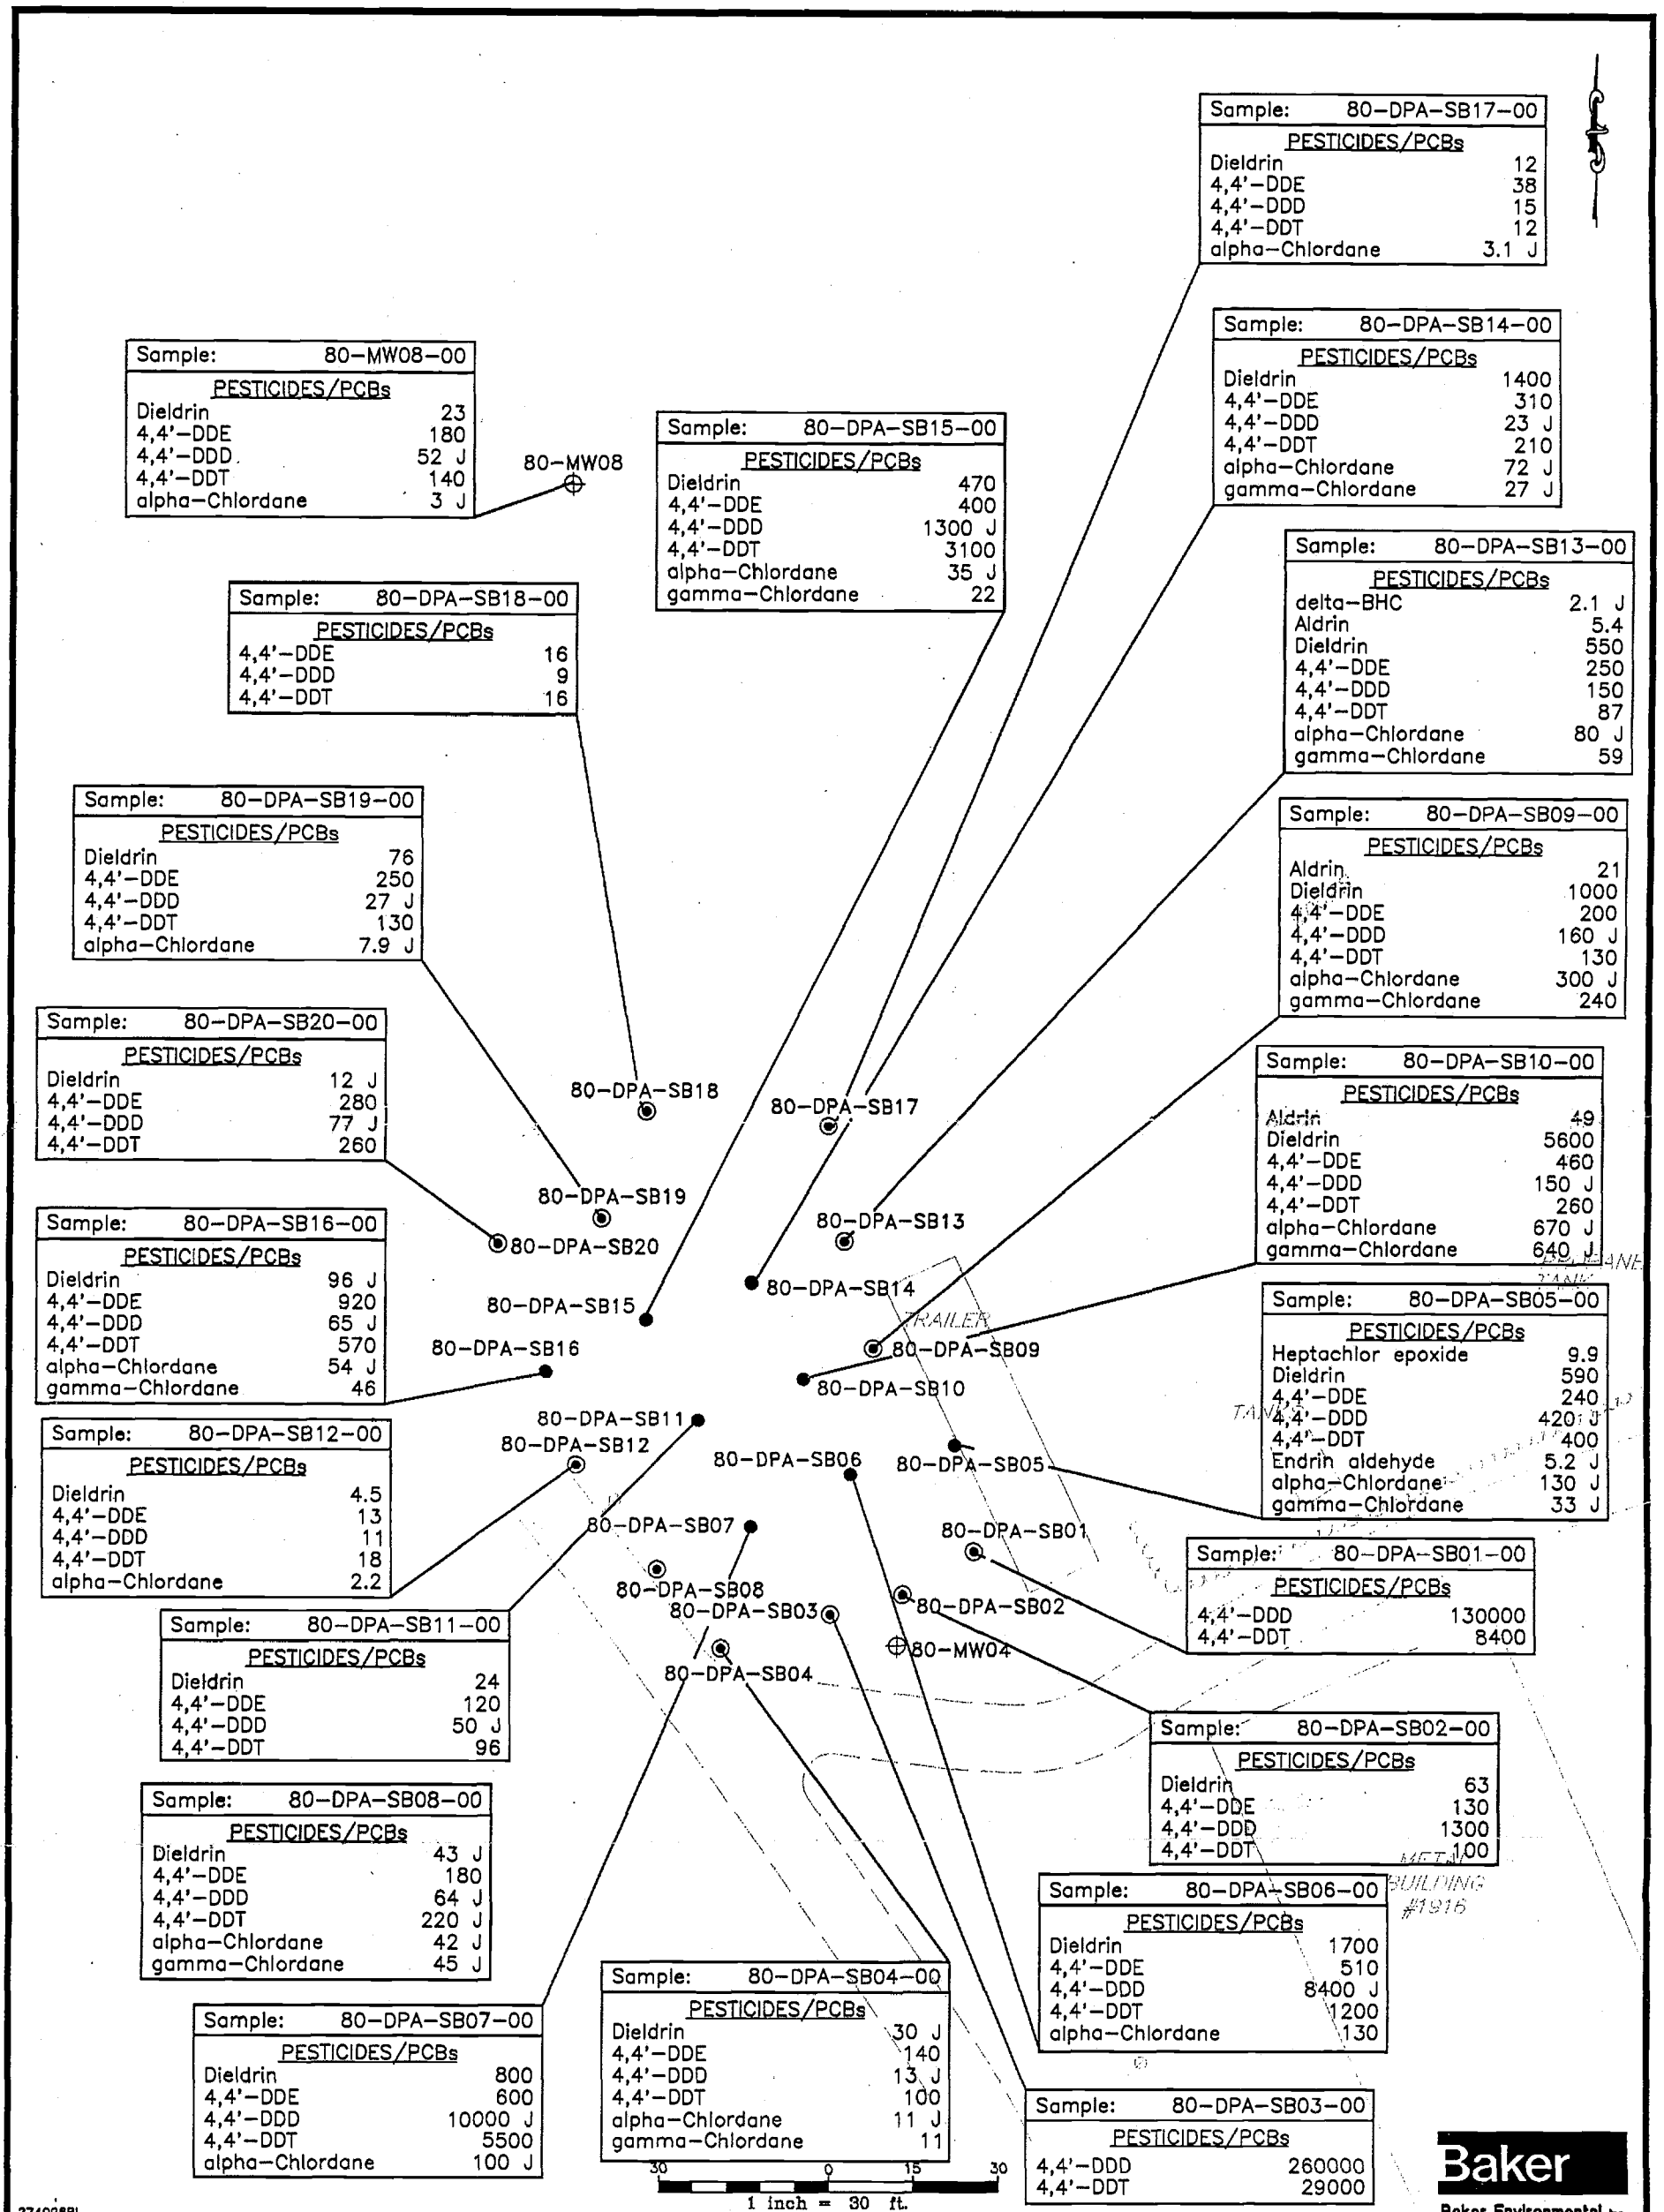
Sample: 80-DPA-SB17-00
PESTICIDES/PCBs
| | |
|---|---|
| Dieldrin | 12 |
| 4,4'-DDE | 38 |
| 4,4'-DDD | 15 |
| 4,4'-DDT | 12 |
| alpha-Chlordane | 3.1 J |

Sample: 80-MW08-00
PESTICIDES/PCBs
| | |
|---|---|
| Dieldrin | 23 |
| 4,4'-DDE | 180 |
| 4,4'-DDD | 52 J |
| 4,4'-DDT | 140 |
| alpha-Chlordane | 3 J |

80-MW08

Sample: 80-DPA-SB15-00
PESTICIDES/PCBs
| | |
|---|---|
| Dieldrin | 470 |
| 4,4'-DDE | 400 |
| 4,4'-DDD | 1300 J |
| 4,4'-DDT | 3100 |
| alpha-Chlordane | 35 J |
| gamma-Chlordane | 22 |

Sample: 80-DPA-SB14-00
PESTICIDES/PCBs
| | |
|---|---|
| Dieldrin | 1400 |
| 4,4'-DDE | 310 |
| 4,4'-DDD | 23 J |
| 4,4'-DDT | 210 |
| alpha-Chlordane | 72 J |
| gamma-Chlordane | 27 J |

Sample: 80-DPA-SB13-00
PESTICIDES/PCBs
| | |
|---|---|
| delta-BHC | 2.1 J |
| Aldrin | 5.4 |
| Dieldrin | 550 |
| 4,4'-DDE | 250 |
| 4,4'-DDD | 150 |
| 4,4'-DDT | 87 |
| alpha-Chlordane | 80 J |
| gamma-Chlordane | 59 |

Sample: 80-DPA-SB18-00
PESTICIDES/PCBs
| | |
|---|---|
| 4,4'-DDE | 16 |
| 4,4'-DDD | 9 |
| 4,4'-DDT | 16 |

Sample: 80-DPA-SB19-00
PESTICIDES/PCBs
| | |
|---|---|
| Dieldrin | 76 |
| 4,4'-DDE | 250 |
| 4,4'-DDD | 27 J |
| 4,4'-DDT | 130 |
| alpha-Chlordane | 7.9 J |

Sample: 80-DPA-SB09-00
PESTICIDES/PCBs
| | |
|---|---|
| Aldrin | 21 |
| Dieldrin | 1000 |
| 4,4'-DDE | 200 |
| 4,4'-DDD | 160 J |
| 4,4'-DDT | 130 |
| alpha-Chlordane | 300 J |
| gamma-Chlordane | 240 |

Sample: 80-DPA-SB20-00
PESTICIDES/PCBs
| | |
|---|---|
| Dieldrin | 12 J |
| 4,4'-DDE | 280 |
| 4,4'-DDD | 77 J |
| 4,4'-DDT | 260 |

Sample: 80-DPA-SB10-00
PESTICIDES/PCBs
| | |
|---|---|
| Aldrin | 49 |
| Dieldrin | 5600 |
| 4,4'-DDE | 460 |
| 4,4'-DDD | 150 J |
| 4,4'-DDT | 260 |
| alpha-Chlordane | 670 J |
| gamma-Chlordane | 640 J |

80-DPA-SB18
80-DPA-SB17
80-DPA-SB19
80-DPA-SB13
80-DPA-SB20
80-DPA-SB14
80-DPA-SB15
TRAILER
80-DPA-SB16
80-DPA-SB09
80-DPA-SB10

Sample: 80-DPA-SB16-00
PESTICIDES/PCBs
| | |
|---|---|
| Dieldrin | 96 J |
| 4,4'-DDE | 920 |
| 4,4'-DDD | 65 J |
| 4,4'-DDT | 570 |
| alpha-Chlordane | 54 J |
| gamma-Chlordane | 46 |

Sample: 80-DPA-SB05-00
PESTICIDES/PCBs
| | |
|---|---|
| Heptachlor epoxide | 9.9 |
| Dieldrin | 590 |
| 4,4'-DDE | 240 |
| 4,4'-DDD | 420 J |
| 4,4'-DDT | 400 |
| Endrin aldehyde | 5.2 J |
| alpha-Chlordane | 130 J |
| gamma-Chlordane | 33 J |

Sample: 80-DPA-SB12-00
PESTICIDES/PCBs
| | |
|---|---|
| Dieldrin | 4.5 |
| 4,4'-DDE | 13 |
| 4,4'-DDD | 11 |
| 4,4'-DDT | 18 |
| alpha-Chlordane | 2.2 |

80-DPA-SB11
80-DPA-SB12
80-DPA-SB06
80-DPA-SB05
80-DPA-SB07
80-DPA-SB01
80-DPA-SB08
80-DPA-SB03
80-DPA-SB02
80-MW04
80-DPA-SB04

Sample: 80-DPA-SB01-00
PESTICIDES/PCBs
| | |
|---|---|
| 4,4'-DDD | 130000 |
| 4,4'-DDT | 8400 |

Sample: 80-DPA-SB11-00
PESTICIDES/PCBs
| | |
|---|---|
| Dieldrin | 24 |
| 4,4'-DDE | 120 |
| 4,4'-DDD | 50 J |
| 4,4'-DDT | 96 |

Sample: 80-DPA-SB02-00
PESTICIDES/PCBs
| | |
|---|---|
| Dieldrin | 63 |
| 4,4'-DDE | 130 |
| 4,4'-DDD | 1300 |
| 4,4'-DDT | 100 |

Sample: 80-DPA-SB08-00
PESTICIDES/PCBs
| | |
|---|---|
| Dieldrin | 43 J |
| 4,4'-DDE | 180 |
| 4,4'-DDD | 64 J |
| 4,4'-DDT | 220 J |
| alpha-Chlordane | 42 J |
| gamma-Chlordane | 45 J |

METAL BUILDING #1916

Sample: 80-DPA-SB06-00
PESTICIDES/PCBs
| | |
|---|---|
| Dieldrin | 1700 |
| 4,4'-DDE | 510 |
| 4,4'-DDD | 8400 J |
| 4,4'-DDT | 1200 |
| alpha-Chlordane | 130 |

Sample: 80-DPA-SB04-00
PESTICIDES/PCBs
| | |
|---|---|
| Dieldrin | 30 J |
| 4,4'-DDE | 140 |
| 4,4'-DDD | 13 J |
| 4,4'-DDT | 100 |
| alpha-Chlordane | 11 J |
| gamma-Chlordane | 11 |

Sample: 80-DPA-SB07-00
PESTICIDES/PCBs
| | |
|---|---|
| Dieldrin | 800 |
| 4,4'-DDE | 600 |
| 4,4'-DDD | 10000 J |
| 4,4'-DDT | 5500 |
| alpha-Chlordane | 100 J |

Sample: 80-DPA-SB03-00
PESTICIDES/PCBs
| | |
|---|---|
| 4,4'-DDD | 260000 |
| 4,4'-DDT | 29000 |

30 0 15 30
1 inch = 30 ft.

Baker
Baker Environmental